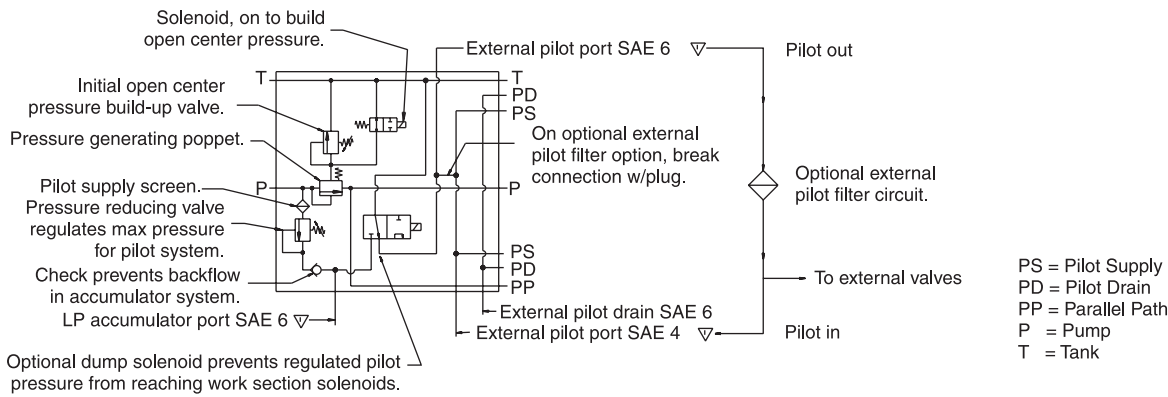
Solenoid, on to build open center pressure.

Initial open center pressure build-up valve.

Pressure generating poppet.

Pilot supply screen.

Pressure reducing valve regulates max pressure for pilot system.

Check prevents backflow in accumulator system.

LP accumulator port SAE 6

Optional dump solenoid prevents regulated pilot pressure from reaching work section solenoids.

T

P

External pilot port SAE 6

T

PD

PS

On optional external pilot filter option, break connection w/plug.

P

PS

PD

PP

External pilot drain SAE 6

External pilot port SAE 4

Pilot out

Optional external pilot filter circuit.

To external valves

Pilot in

PS = Pilot Supply
PD = Pilot Drain
PP = Parallel Path
P = Pump
T = Tank